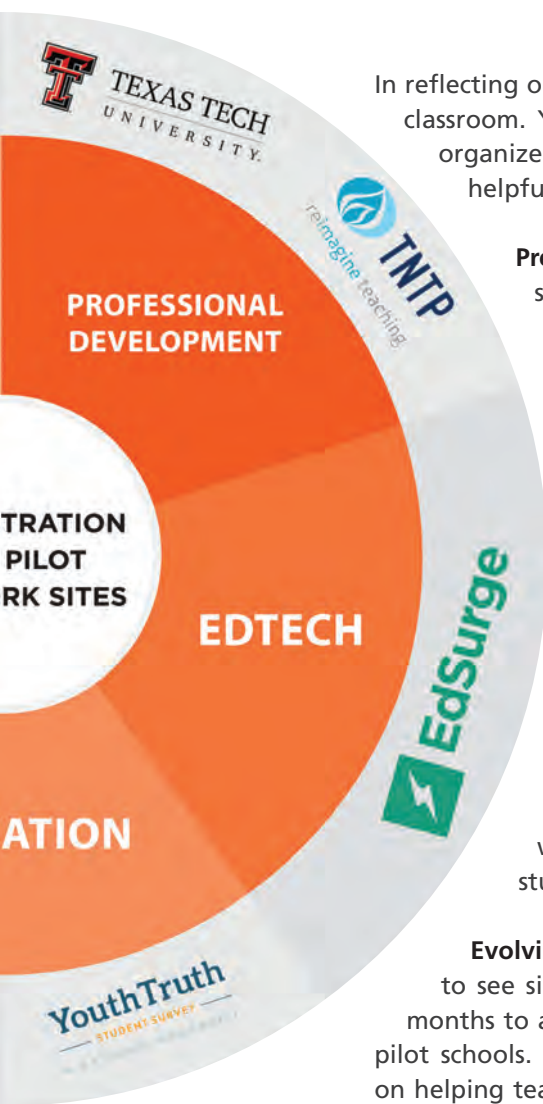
TEXAS TECH UNIVERSITY.

reimagine teaching TNTP

PROFESSIONAL DEVELOPMENT

TRATION PILOT RK SITES

EDTECH

EdSurge

ATION

YouthTruth STUDENT SURVEY

In reflecting o classroom. Y organize helpfu

Pr s

w stu

Evolvi to see si months to a pilot schools. on helping tea